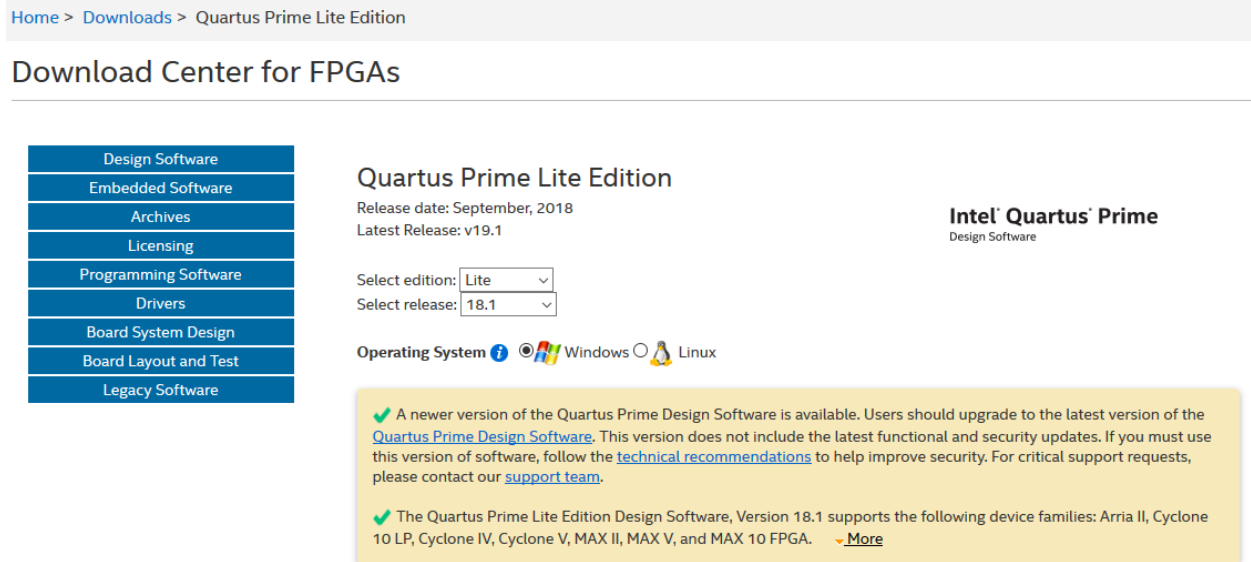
Home > Downloads > Quartus Prime Lite Edition

Download Center for FPGAs

Design Software
Embedded Software
Archives
Licensing
Programming Software
Drivers
Board System Design
Board Layout and Test
Legacy Software

Quartus Prime Lite Edition

Release date: September, 2018
Latest Release: v19.1

Intel® Quartus® Prime
Design Software

Select edition: Lite
Select release: 18.1

Operating System Windows Linux

A newer version of the Quartus Prime Design Software is available. Users should upgrade to the latest version of the Quartus Prime Design Software. This version does not include the latest functional and security updates. If you must use this version of software, follow the technical recommendations to help improve security. For critical support requests, please contact our support team.

The Quartus Prime Lite Edition Design Software, Version 18.1 supports the following device families: Arria II, Cyclone 10 LP, Cyclone IV, Cyclone V, MAX II, MAX V, and MAX 10 FPGA. More